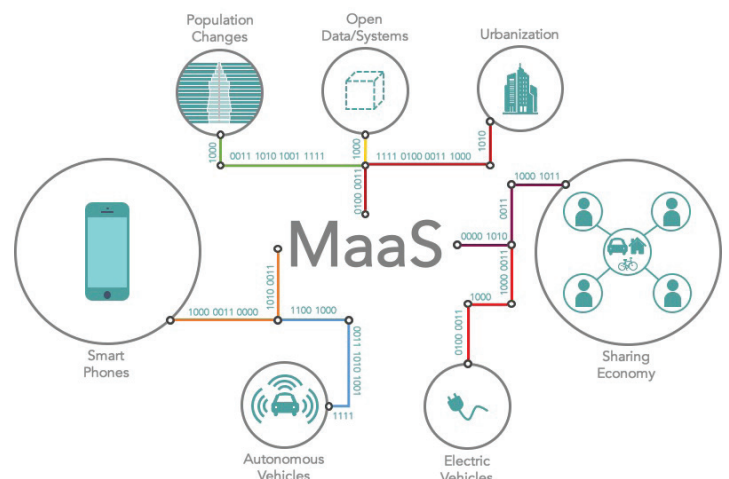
Population Changes

Open Data/Systems

Urbanization

1000

0011 1010 1001 1111

1000

1111 0100 0011 1000

1010

0100 0011

1000 1011

0011

0000 1010

MaaS

1000 0011

Smart Phones

1000 0011 0000

1010 0011

1100 1000

0011 1010 1001

1111

Autonomous Vehicles

1000

0100 0011

Electric Vehicles

Sharing Economy